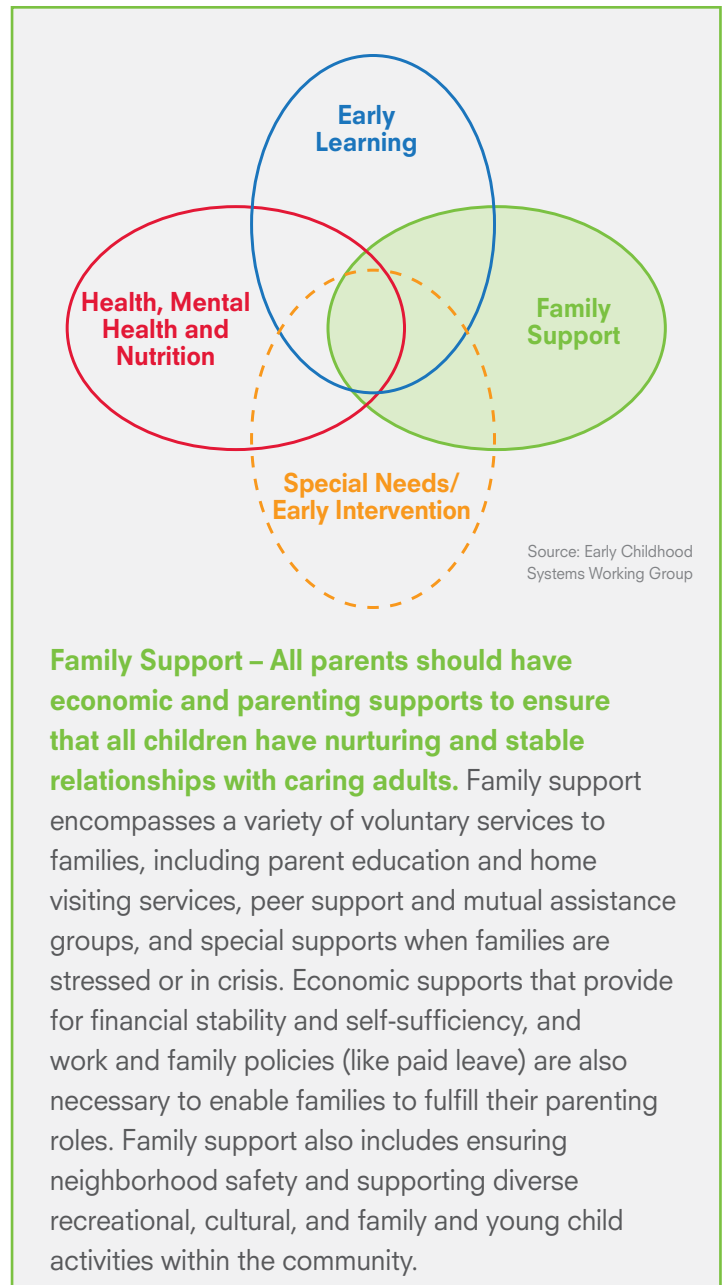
Early Learning

Health, Mental Health and Nutrition

Family Support

Special Needs/ Early Intervention

Source: Early Childhood Systems Working Group

Family Support – All parents should have economic and parenting supports to ensure that all children have nurturing and stable relationships with caring adults. Family support encompasses a variety of voluntary services to families, including parent education and home visiting services, peer support and mutual assistance groups, and special supports when families are stressed or in crisis. Economic supports that provide for financial stability and self-sufficiency, and work and family policies (like paid leave) are also necessary to enable families to fulfill their parenting roles. Family support also includes ensuring neighborhood safety and supporting diverse recreational, cultural, and family and young child activities within the community.